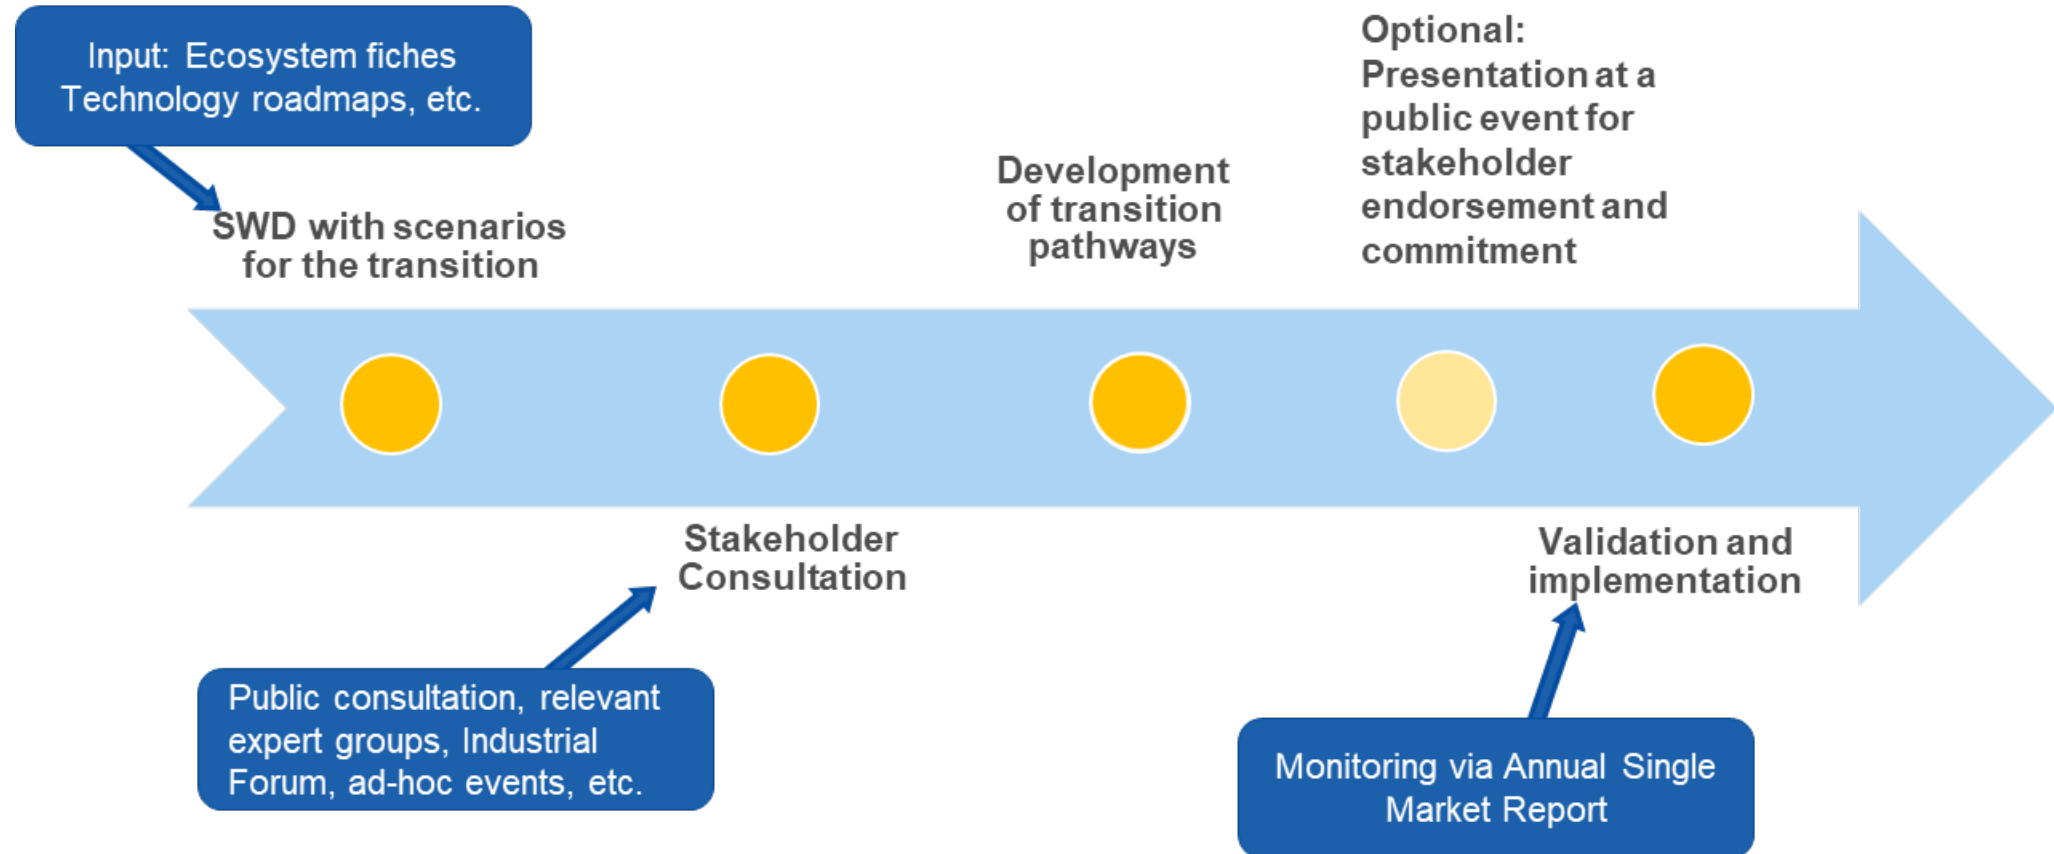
Input: Ecosystem fiches
Technology roadmaps, etc.

SWD with scenarios for the transition

Development of transition pathways

Optional:
Presentation at a public event for stakeholder endorsement and commitment

Stakeholder Consultation

Validation and implementation

Public consultation, relevant expert groups, Industrial Forum, ad-hoc events, etc.

Monitoring via Annual Single Market Report